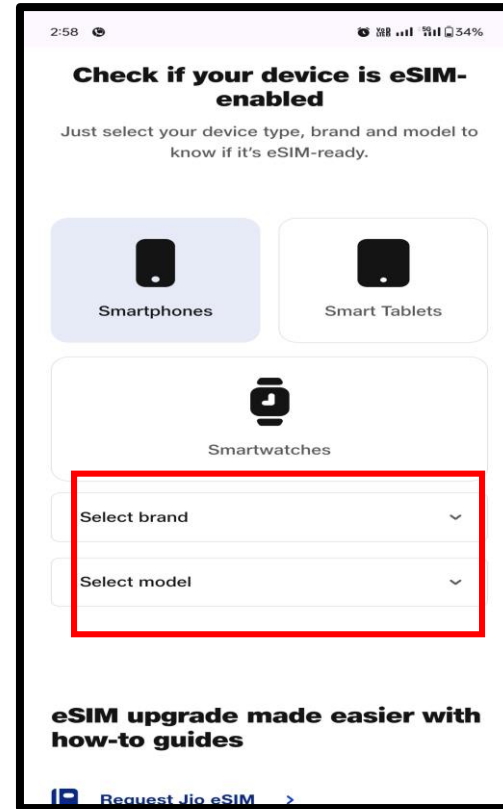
2:58

34%

Check if your device is eSIM-enabled

Just select your device type, brand and model to know if it's eSIM-ready.

Smartphones

Smart Tablets

Smartwatches

Select brand

Select model

eSIM upgrade made easier with how-to guides

Request Jio eSIM >